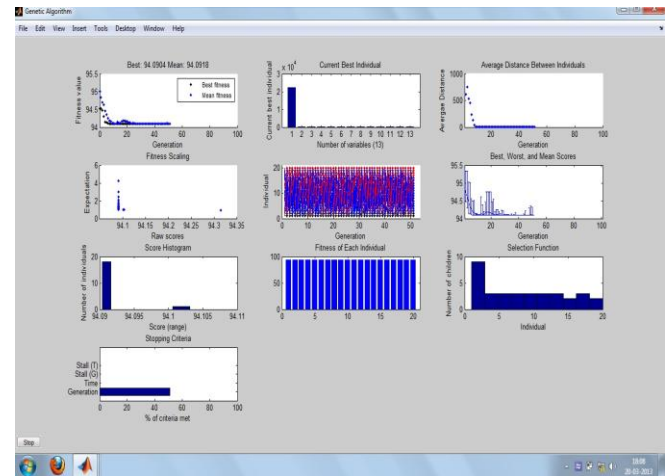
Genetic Algorithm

File Edit View Insert Tools Desktop Window Help

Best: 94.0904 Mean: 94.0918

Fitness value

95.5
95
94.5
94

0 20 40 60 80 100

Generation

Best fitness
Mean fitness

Current Best Individual

$\times 10^4$

Current best individual

Number of variables (13)

1 2 3 4 5 6 7 8 9 10 11 12 13

Average Distance Between Individuals

1000
500
0

Avergae Distance

0 20 40 60 80 100

Generation

Fitness Scaling

Expectation

Raw scores

94.1 94.15 94.2 94.25 94.3 94.35

Individual

20
10
0

0 10 20 30 40 50

Generation

Best, Worst, and Mean Scores

95.5
95
94.5
94

20 40 60 80 100

Score Histogram

Number of individuals

20
10
0

94.09 94.095 94.1 94.105 94.11

Score (range)

Fitness of Each Individual

100
50
0

5 10 15 20

Selection Function

Number of children

0 5 10 15 20

Individual

Stopping Criteria

Stall (T)
Stall (G)
Time
Generation

0 20 40 60 80 100

% of criteria met

Stop

19:06
28-03-2013